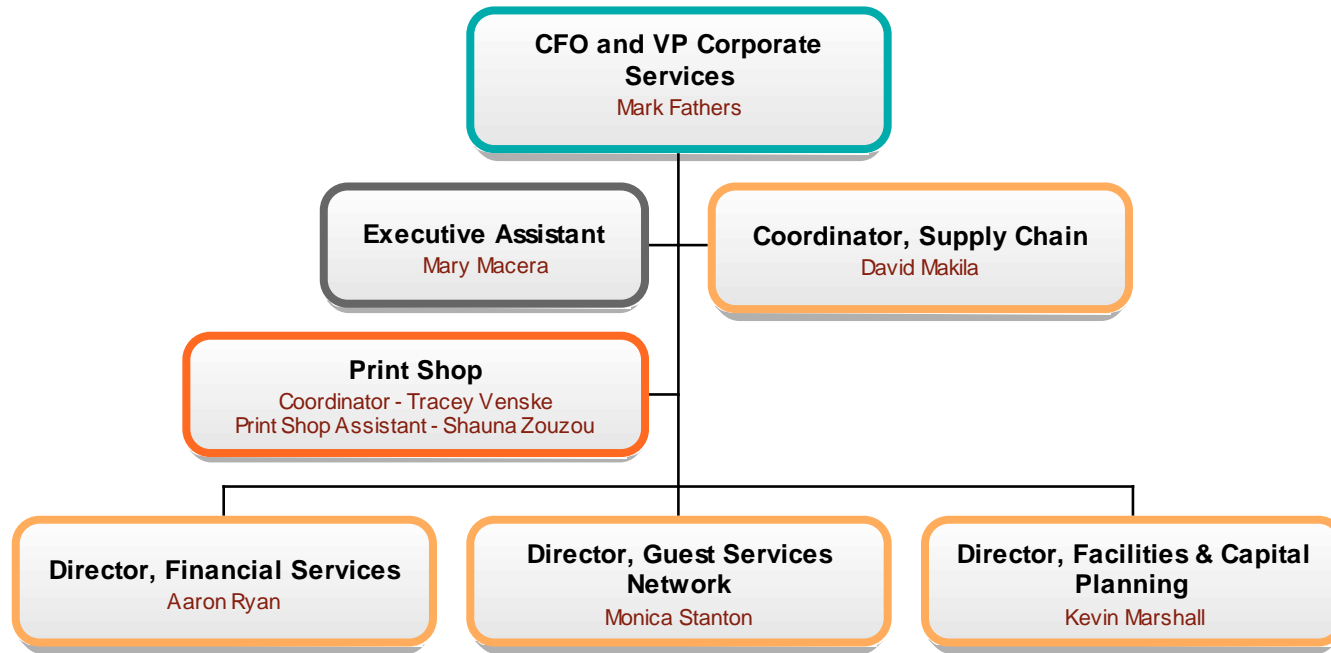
CFO and VP Corporate Services
Mark Fathers

Executive Assistant
Mary Macera

Coordinator, Supply Chain
David Makila

Print Shop
Coordinator - Tracey Venske
Print Shop Assistant - Shauna Zouzou

Director, Financial Services
Aaron Ryan

Director, Guest Services Network
Monica Stanton

Director, Facilities & Capital Planning
Kevin Marshall